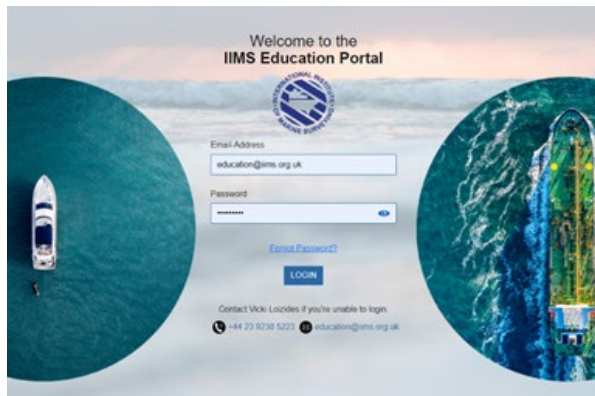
Welcome to the
IIMS Education Portal

INTERNATIONAL INSTITUTE MARINE SURVEYING

Email Address
education@iims.org.uk

Password
•••••••••

Forgot Password?

LOGIN

Contact Vicki Loizides if you're unable to login

+44 23 9238 5223 education@iims.org.uk